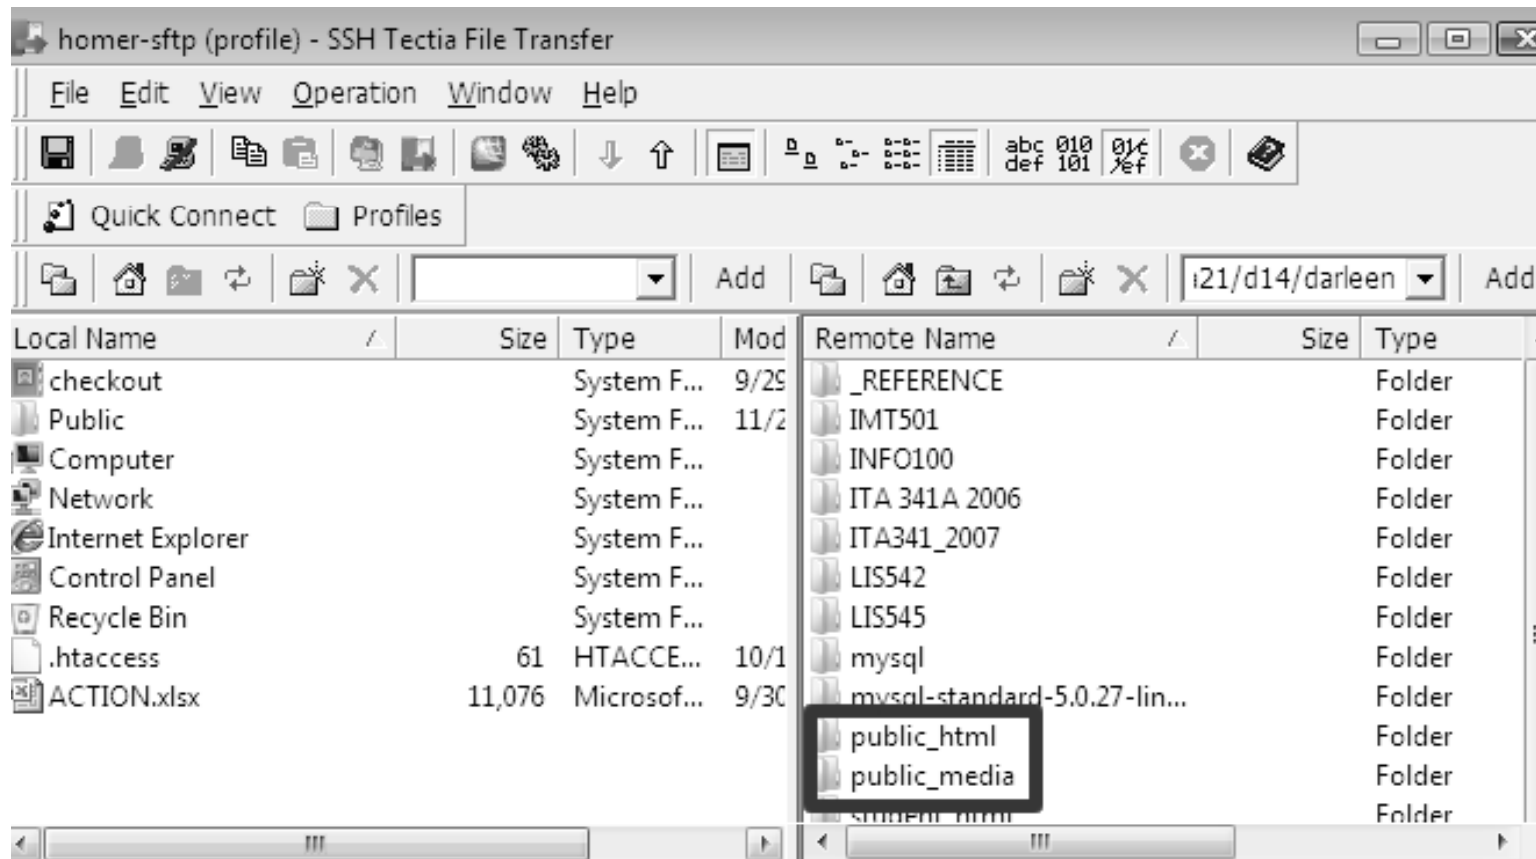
homer-sftp (profile) - SSH Tectia File Transfer

File Edit View Operation Window Help

abc def 010 101

Quick Connect Profiles

Add i21/d14/darleen Add

| Local Name | Size | Type | Mod |
|---|---|---|---|
| checkout | | System F... | 9/2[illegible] |
| Public | | System F... | 11/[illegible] |
| Computer | | System F... | |
| Network | | System F... | |
| Internet Explorer | | System F... | |
| Control Panel | | System F... | |
| Recycle Bin | | System F... | |
| .htaccess | 61 | HTACCE... | 10/1 |
| ACTION.xlsx | 11,076 | Microsof... | 9/3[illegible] |

| Remote Name | Size | Type |
|---|---|---|
| _REFERENCE | | Folder |
| IMT501 | | Folder |
| INFO100 | | Folder |
| ITA 341A 2006 | | Folder |
| ITA341_2007 | | Folder |
| LIS542 | | Folder |
| LIS545 | | Folder |
| mysql | | Folder |
| mysql-standard-5.0.27-lin... | | Folder |
| public_html | | Folder |
| public_media | | Folder |
| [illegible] | | Folder |